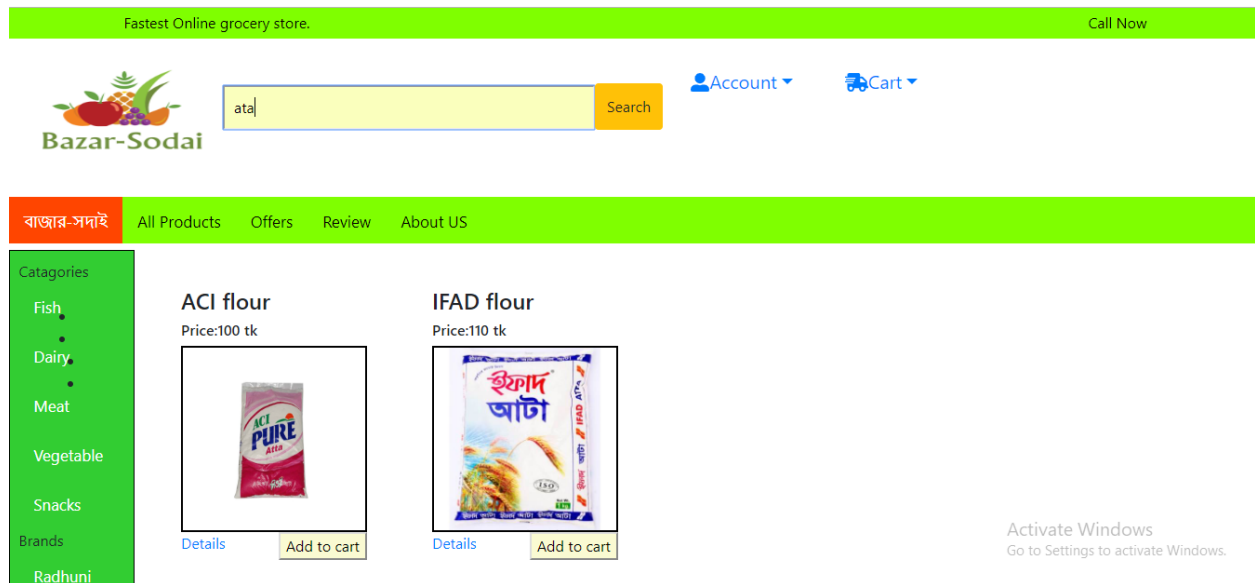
Fastest Online grocery store.

Call Now

Bazar-Sodai

ata

Search

Account

Cart

বাজার-সদাই

All Products

Offers

Review

About US

Catagories

Fish

Dairy

Meat

Vegetable

Snacks

Brands

Radhuni

ACI flour

Price:100 tk

ACI PURE Atta

Details

Add to cart

IFAD flour

Price:110 tk

ইফাদ আটা

IFAD ATTA

Details

Add to cart

Activate Windows

Go to Settings to activate Windows.